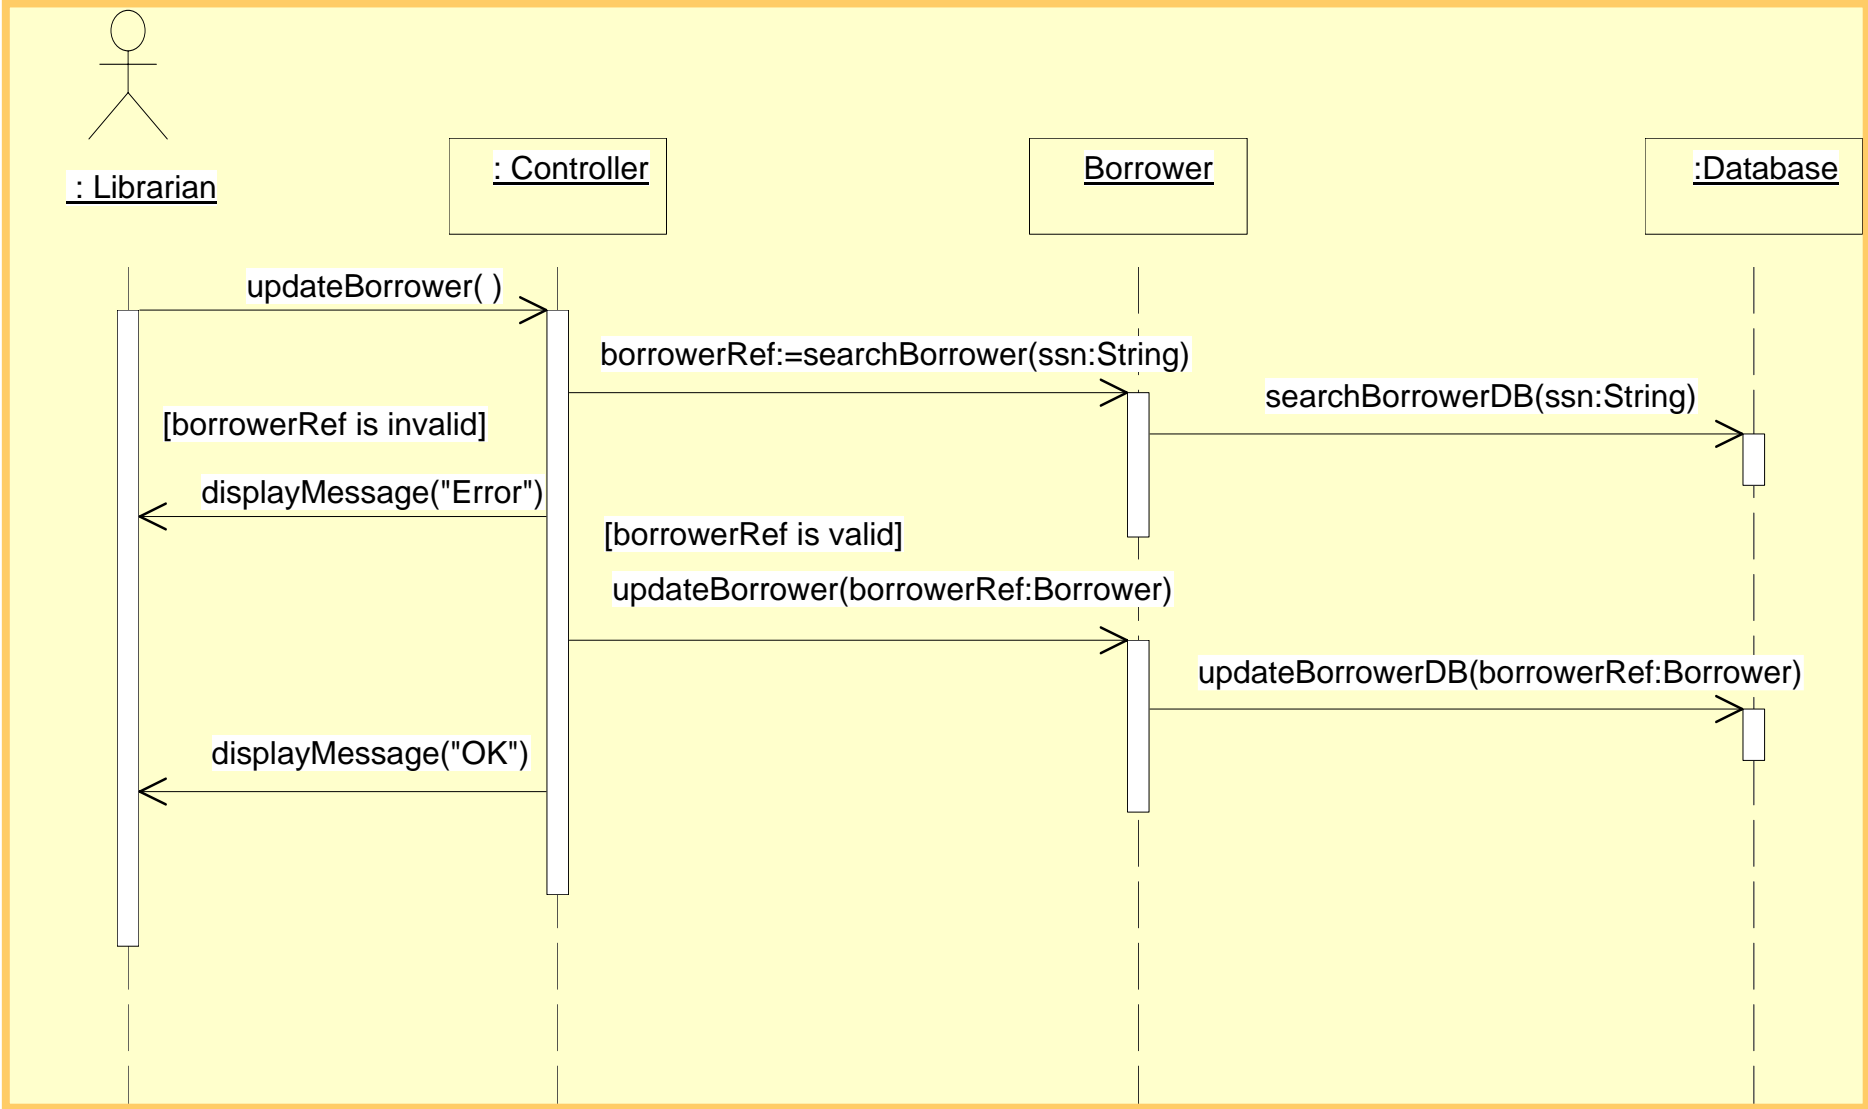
: Librarian

: Controller

Borrower

:Database

updateBorrower( )

borrowerRef:=searchBorrower(ssn:String)

searchBorrowerDB(ssn:String)

[borrowerRef is invalid]

displayMessage("Error")

[borrowerRef is valid]

updateBorrower(borrowerRef:Borrower)

updateBorrowerDB(borrowerRef:Borrower)

displayMessage("OK")